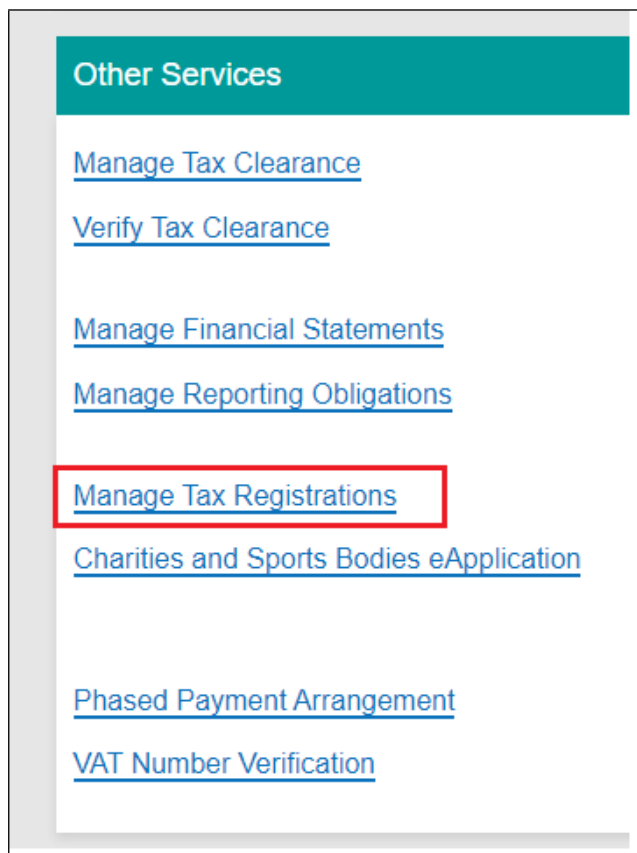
Other Services

Manage Tax Clearance

Verify Tax Clearance

Manage Financial Statements

Manage Reporting Obligations

Manage Tax Registrations

Charities and Sports Bodies eApplication

Phased Payment Arrangement

VAT Number Verification